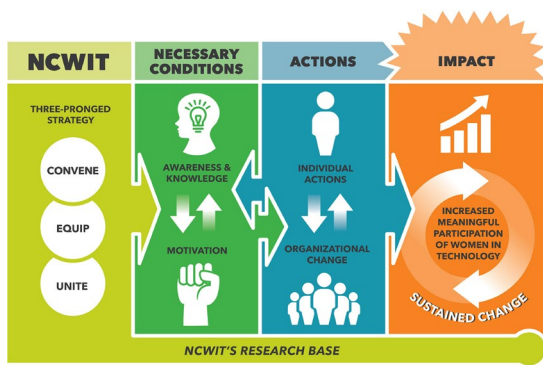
NCWIT

NECESSARY CONDITIONS

ACTIONS

IMPACT

THREE-PRONGED STRATEGY

CONVENE

EQUIP

UNITE

AWARENESS & KNOWLEDGE

MOTIVATION

INDIVIDUAL ACTIONS

ORGANIZATIONAL CHANGE

INCREASED MEANINGFUL PARTICIPATION OF WOMEN IN TECHNOLOGY

SUSTAINED CHANGE

NCWIT'S RESEARCH BASE